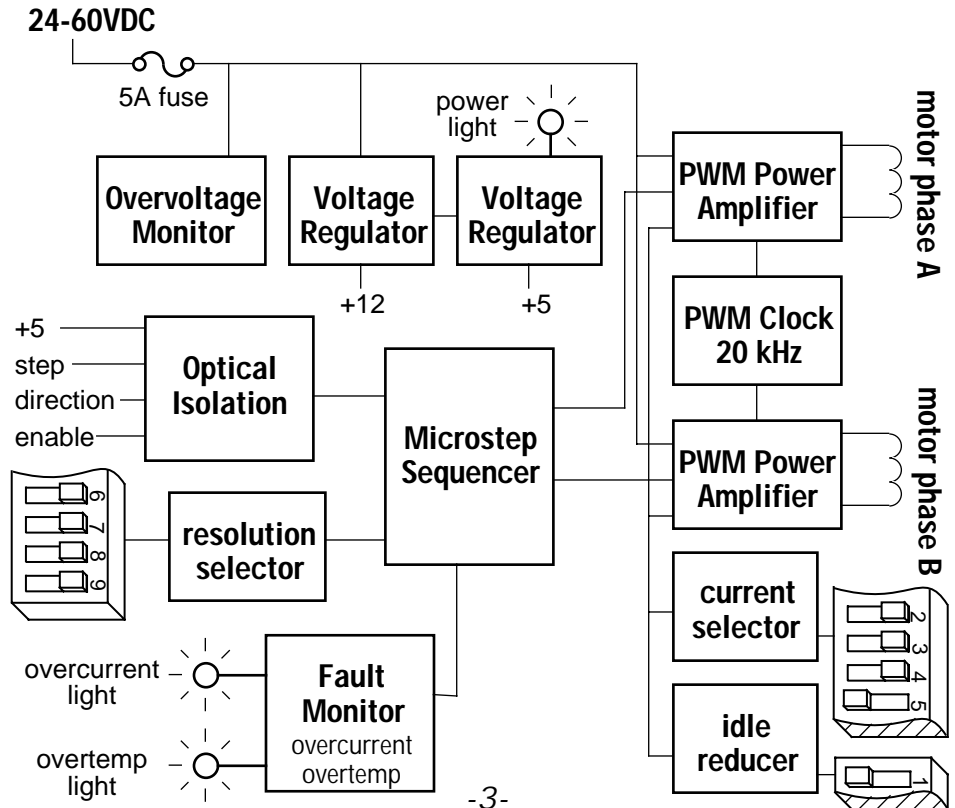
24-60VDC

5A fuse

power light

Overvoltage Monitor

Voltage Regulator

Voltage Regulator

+12

+5

PWM Power Amplifier

motor phase A

PWM Clock 20 kHz

PWM Power Amplifier

motor phase B

+5

step

direction

enable

Optical Isolation

Microstep Sequencer

6
7
8
9

resolution selector

current selector

2
3
4
5

overcurrent light

overtemp light

Fault Monitor
overcurrent
overtemp

idle reducer

1

-3-